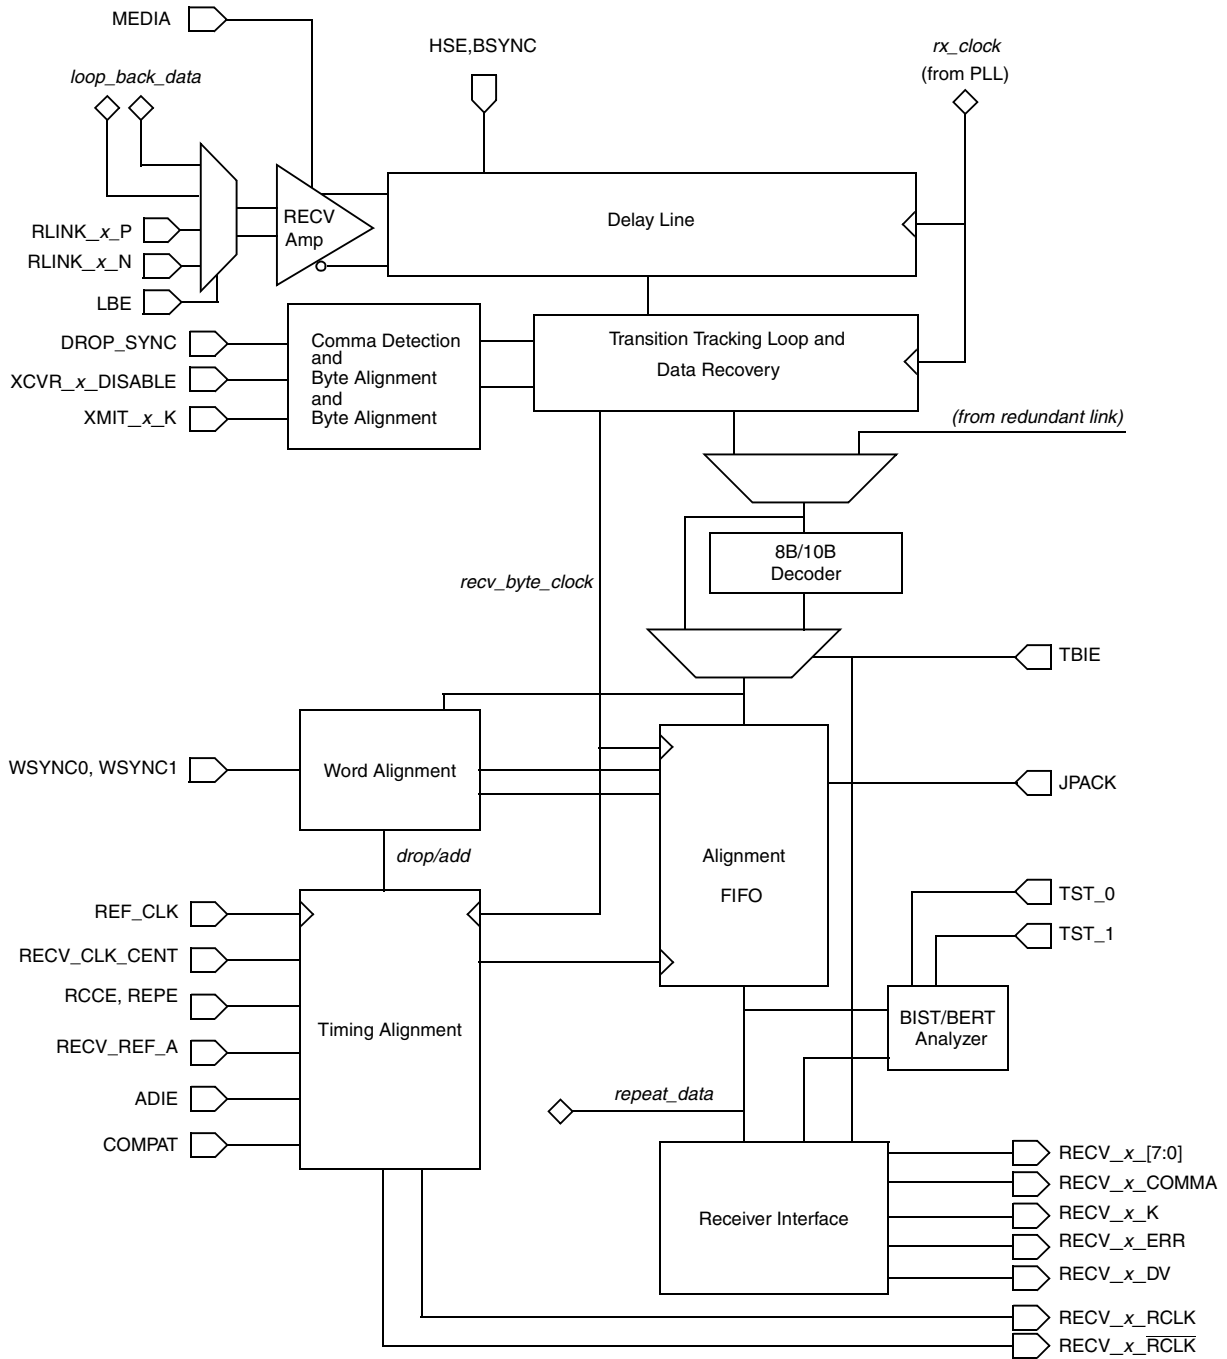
MEDIA

HSE,BSYNC

rx_clock
(from PLL)

loop_back_data

RLINK_x_P
RLINK_x_N
LBE

RECV
Amp

Delay Line

DROP_SYNC
XCVR_x_DISABLE
XMIT_x_K

Comma Detection and Byte Alignment and Byte Alignment

Transition Tracking Loop and
Data Recovery

(from redundant link)

8B/10B
Decoder

recv_byte_clock

TBIE

WSYNC0, WSYNC1

Word Alignment

JPACK

drop/add

Alignment
FIFO

REF_CLK
RECV_CLK_CENT
RCCE, REPE
RECV_REF_A
ADIE
COMPAT

Timing Alignment

TST_0
TST_1

BIST/BERT
Analyzer

repeat_data

Receiver Interface

RECV_x_[7:0]
RECV_x_COMMA
RECV_x_K
RECV_x_ERR
RECV_x_DV
RECV_x_RCLK
RECV_x_$\overline{RCLK}$